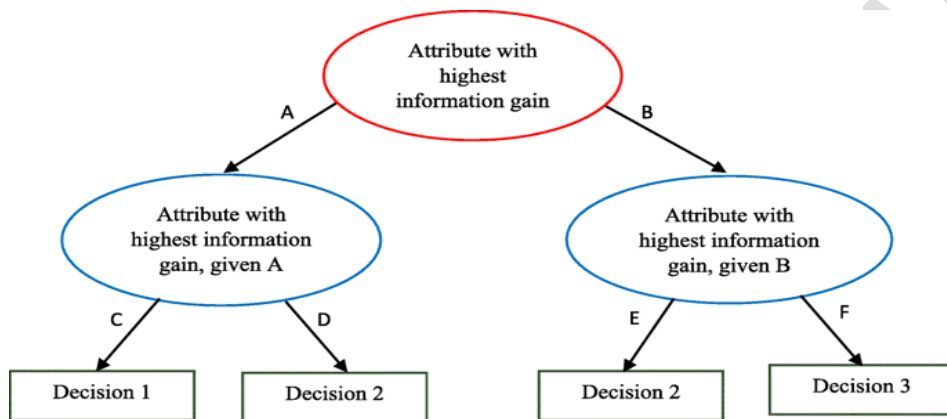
Attribute with highest information gain

A

B

Attribute with highest information gain, given A

Attribute with highest information gain, given B

C

D

E

F

Decision 1

Decision 2

Decision 2

Decision 3